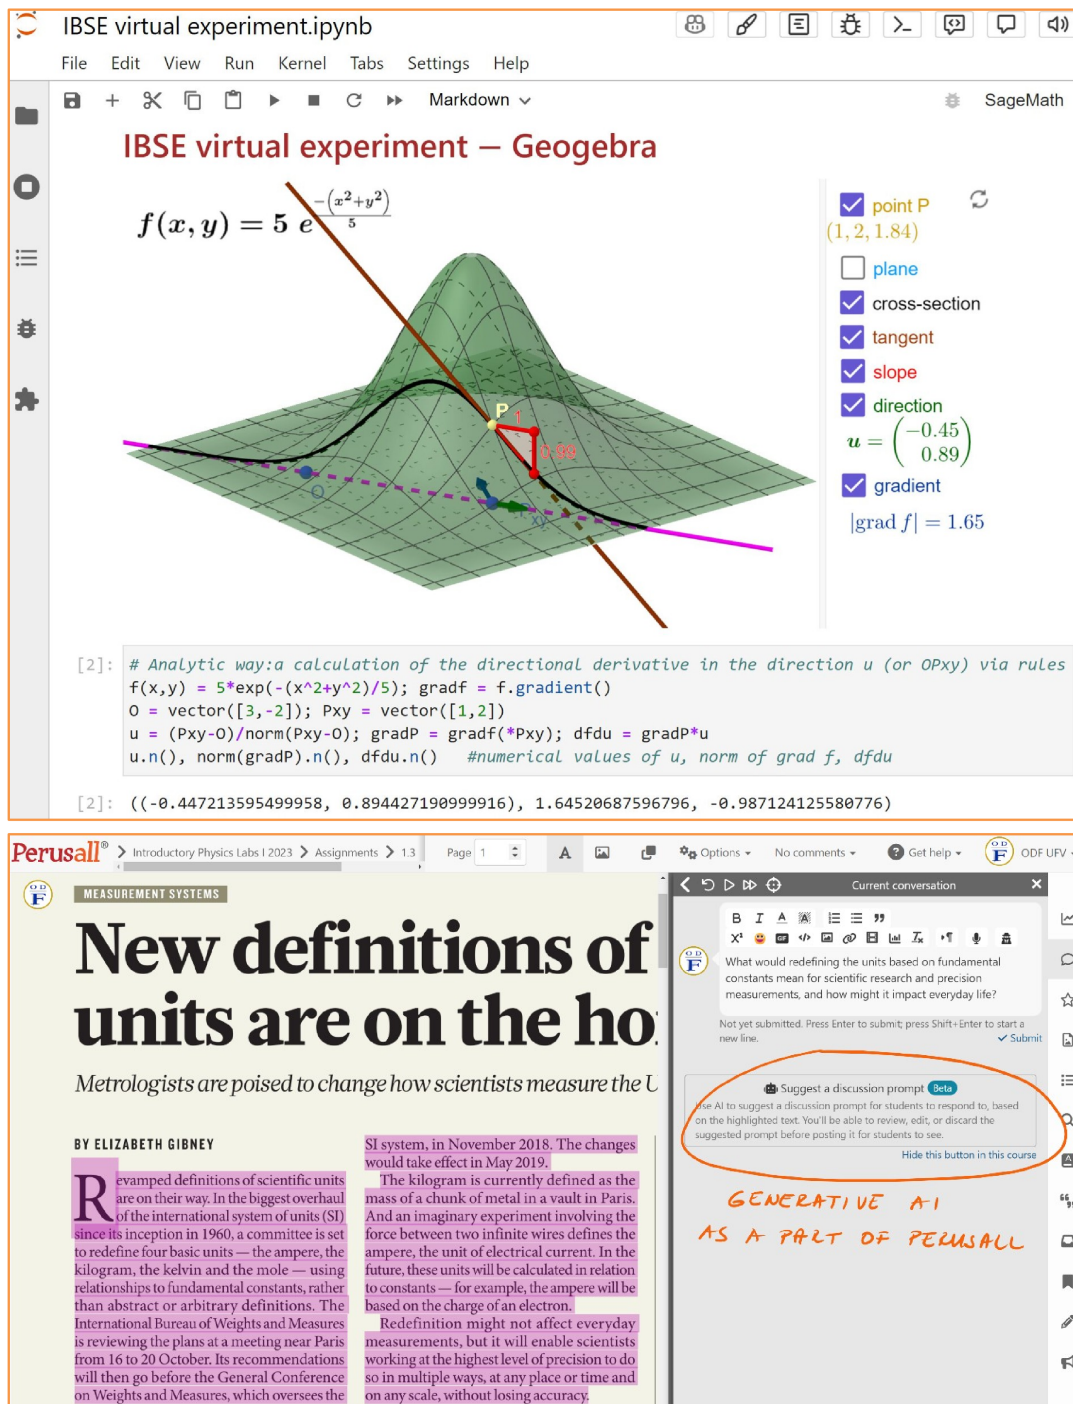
IBSE virtual experiment.ipynb

File Edit View Run Kernel Tabs Settings Help

Markdown

SageMath

IBSE virtual experiment — Geogebra

$f(x,y) = 5\,e^{\frac{-(x^2+y^2)}{5}}$

point P
$(1, 2, 1.84)$
plane
cross-section
tangent
slope
direction
$u = \begin{pmatrix} -0.45 \\ 0.89 \end{pmatrix}$
gradient
$|\text{grad } f| = 1.65$

P
1
0.99
O
xy

[2]: # Analytic way:a calculation of the directional derivative in the direction u (or OPxy) via rules
f(x,y) = 5*exp(-(x^2+y^2)/5); gradf = f.gradient()
O = vector([3,-2]); Pxy = vector([1,2])
u = (Pxy-O)/norm(Pxy-O); gradP = gradf(*Pxy); dfdu = gradP*u
u.n(), norm(gradP).n(), dfdu.n() #numerical values of u, norm of grad f, dfdu

[2]: ((-0.447213595499958, 0.894427190999916), 1.64520687596796, -0.987124125580776)

Perusall® > Introductory Physics Labs I 2023 > Assignments > 1.3 Page 1 Options No comments Get help ODF UFV

MEASUREMENT SYSTEMS

New definitions of units are on the ho

Metrologists are poised to change how scientists measure the U

BY ELIZABETH GIBNEY

Revamped definitions of scientific units are on their way. In the biggest overhaul of the international system of units (SI) since its inception in 1960, a committee is set to redefine four basic units — the ampere, the kilogram, the kelvin and the mole — using relationships to fundamental constants, rather than abstract or arbitrary definitions. The International Bureau of Weights and Measures is reviewing the plans at a meeting near Paris from 16 to 20 October. Its recommendations will then go before the General Conference on Weights and Measures, which oversees the

SI system, in November 2018. The changes would take effect in May 2019.

The kilogram is currently defined as the mass of a chunk of metal in a vault in Paris. And an imaginary experiment involving the force between two infinite wires defines the ampere, the unit of electrical current. In the future, these units will be calculated in relation to constants — for example, the ampere will be based on the charge of an electron.

Redefinition might not affect everyday measurements, but it will enable scientists working at the highest level of precision to do so in multiple ways, at any place or time and on any scale, without losing accuracy.

Current conversation

What would redefining the units based on fundamental constants mean for scientific research and precision measurements, and how might it impact everyday life?

Not yet submitted. Press Enter to submit; press Shift+Enter to start a new line.
Submit

Suggest a discussion prompt Beta
Use AI to suggest a discussion prompt for students to respond to, based on the highlighted text. You'll be able to review, edit, or discard the suggested prompt before posting it for students to see.
Hide this button in this course

GENERATIVE AI
AS A PART OF PERUSALL